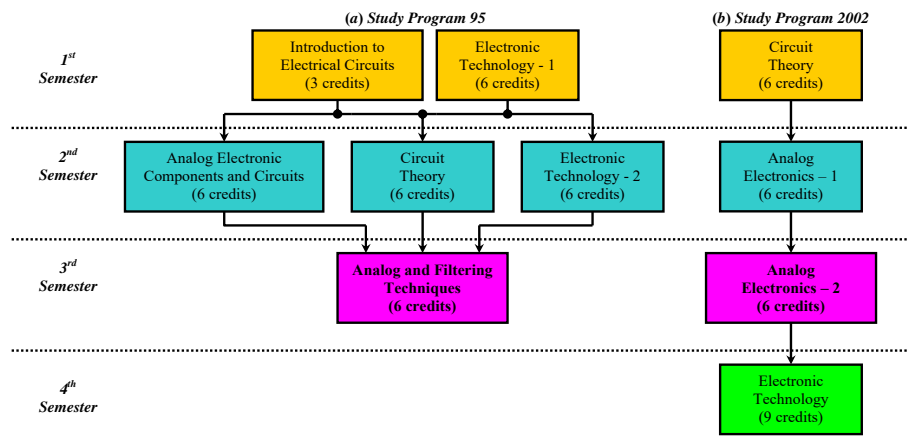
(a) Study Program 95

(b) Study Program 2002

$1^{st}$ Semester

Introduction to Electrical Circuits (3 credits)

Electronic Technology - 1 (6 credits)

Circuit Theory (6 credits)

$2^{nd}$ Semester

Analog Electronic Components and Circuits (6 credits)

Circuit Theory (6 credits)

Electronic Technology - 2 (6 credits)

Analog Electronics – 1 (6 credits)

$3^{rd}$ Semester

Analog and Filtering Techniques (6 credits)

Analog Electronics – 2 (6 credits)

$4^{th}$ Semester

Electronic Technology (9 credits)